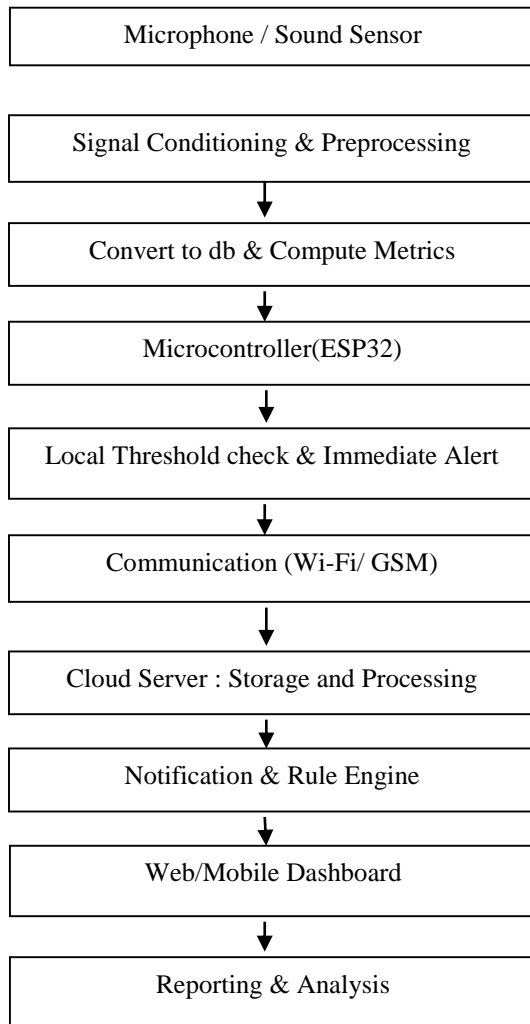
Microphone / Sound Sensor

Signal Conditioning & Preprocessing

Convert to db & Compute Metrics

Microcontroller(ESP32)

Local Threshold check & Immediate Alert

Communication (Wi-Fi/ GSM)

Cloud Server : Storage and Processing

Notification & Rule Engine

Web/Mobile Dashboard

Reporting & Analysis